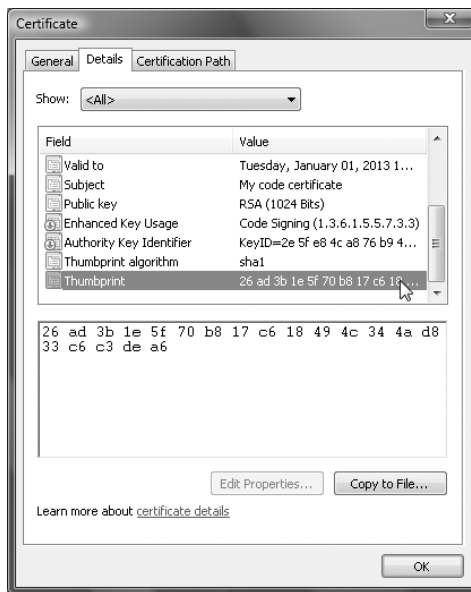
Certificate

General | Details | Certification Path

Show: <All>

| Field | Value |
|---|---|
| Valid to | Tuesday, January 01, 2013 1... |
| Subject | My code certificate |
| Public key | RSA (1024 Bits) |
| Enhanced Key Usage | Code Signing (1.3.6.1.5.5.7.3.3) |
| Authority Key Identifier | KeyID=2e 5f e8 4c a8 76 b9 4... |
| Thumbprint algorithm | sha1 |
| Thumbprint | 26 ad 3b 1e 5f 70 b8 17 c6 1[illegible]... |

26 ad 3b 1e 5f 70 b8 17 c6 18 49 4c 34 4a d8 33 c6 c3 de a6

Edit Properties...

Copy to File...

Learn more about certificate details

OK